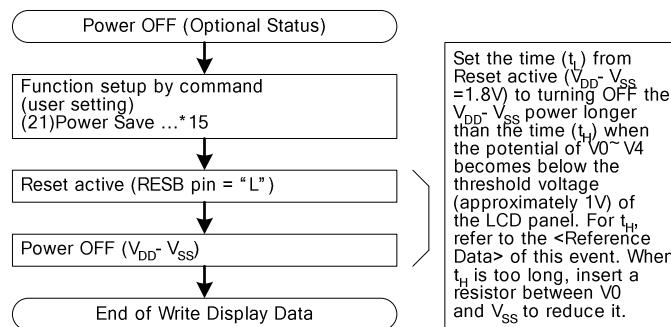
Power OFF (Optional Status)

Function setup by command (user setting) (21)Power Save ...*15

Reset active (RESB pin = "L")

Power OFF ($V_{DD}$- $V_{SS}$)

End of Write Display Data

Set the time ($t_L$) from Reset active ($V_{DD}$- $V_{SS}$ =1.8V) to turning OFF the $V_{DD}$- $V_{SS}$ power longer than the time ($t_H$) when the potential of V0~ V4 becomes below the threshold voltage (approximately 1V) of the LCD panel. For $t_H$, refer to the <Reference Data> of this event. When $t_H$ is too long, insert a resistor between V0 and $V_{SS}$ to reduce it.